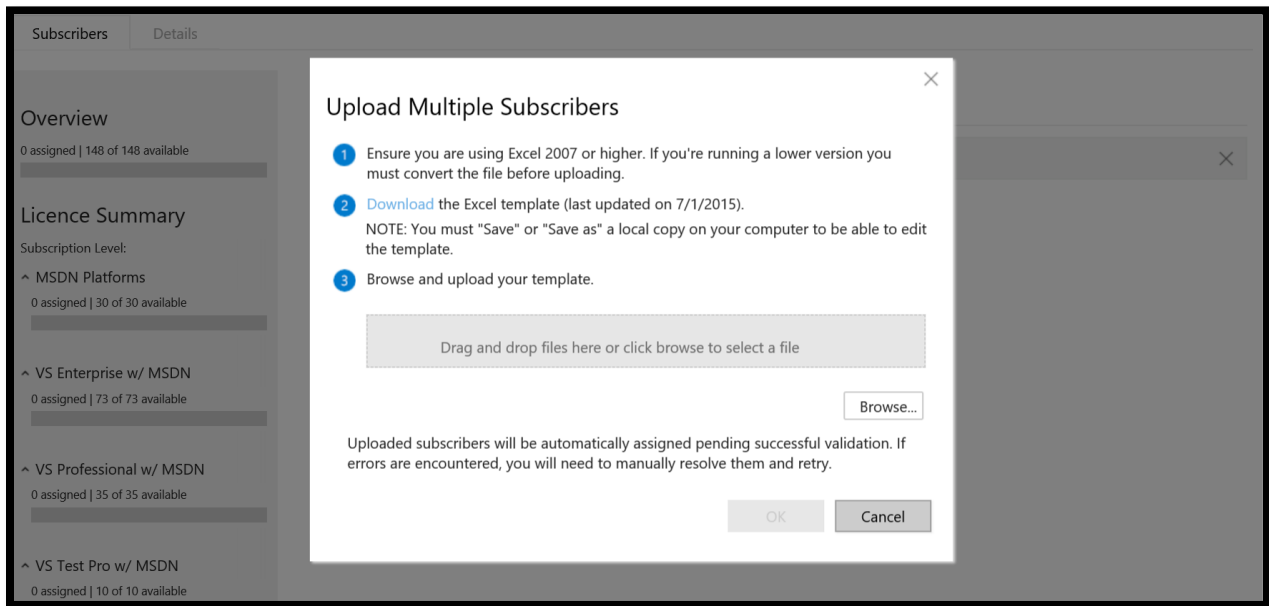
Subscribers Details

Overview
0 assigned | 148 of 148 available

Licence Summary
Subscription Level:
^ MSDN Platforms
0 assigned | 30 of 30 available

^ VS Enterprise w/ MSDN
0 assigned | 73 of 73 available

^ VS Professional w/ MSDN
0 assigned | 35 of 35 available

^ VS Test Pro w/ MSDN
0 assigned | 10 of 10 available

×

Upload Multiple Subscribers

1 Ensure you are using Excel 2007 or higher. If you're running a lower version you must convert the file before uploading.

2 Download the Excel template (last updated on 7/1/2015).
NOTE: You must "Save" or "Save as" a local copy on your computer to be able to edit the template.

3 Browse and upload your template.

Drag and drop files here or click browse to select a file

Browse...

Uploaded subscribers will be automatically assigned pending successful validation. If errors are encountered, you will need to manually resolve them and retry.

OK Cancel

×